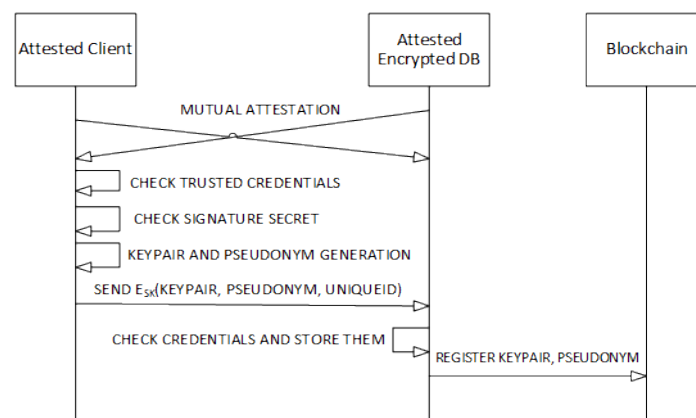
Attested Client

Attested Encrypted DB

Blockchain

MUTUAL ATTESTATION

CHECK TRUSTED CREDENTIALS

CHECK SIGNATURE SECRET

KEYPAIR AND PSEUDONYM GENERATION

SEND $E_{SK}$(KEYPAIR, PSEUDONYM, UNIQUEID)

CHECK CREDENTIALS AND STORE THEM

REGISTER KEYPAIR, PSEUDONYM